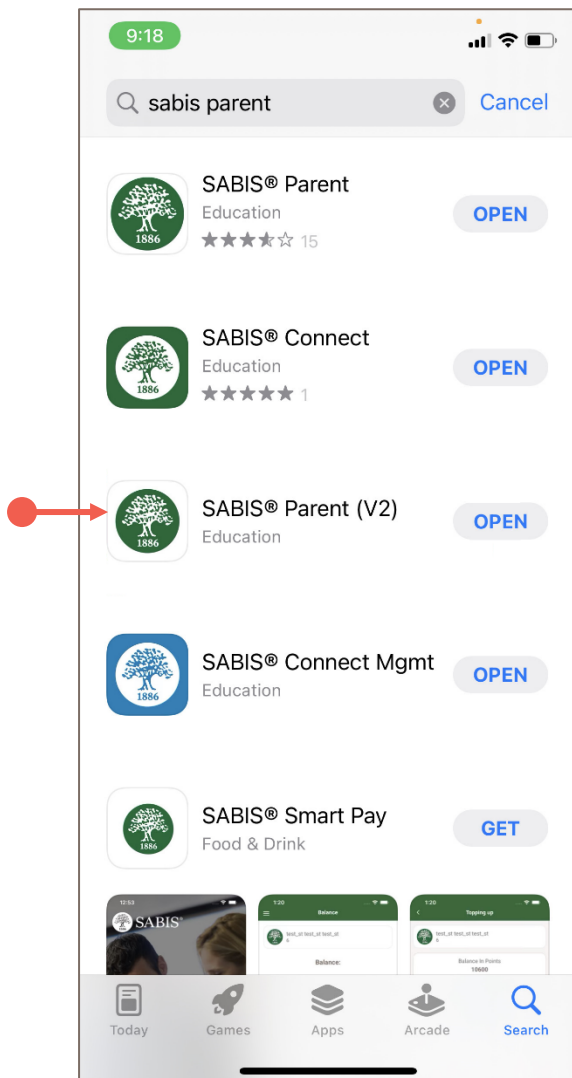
9:18

sabis parent

Cancel

1886

SABIS® Parent
Education
15

OPEN

1886

SABIS® Connect
Education
1

OPEN

1886

SABIS® Parent (V2)
Education

OPEN

1886

SABIS® Connect Mgmt
Education

OPEN

1886

SABIS® Smart Pay
Food & Drink

GET

SABIS®

Balance

Balance:

Topping up

Balance in Points
10600

Today Games Apps Arcade Search